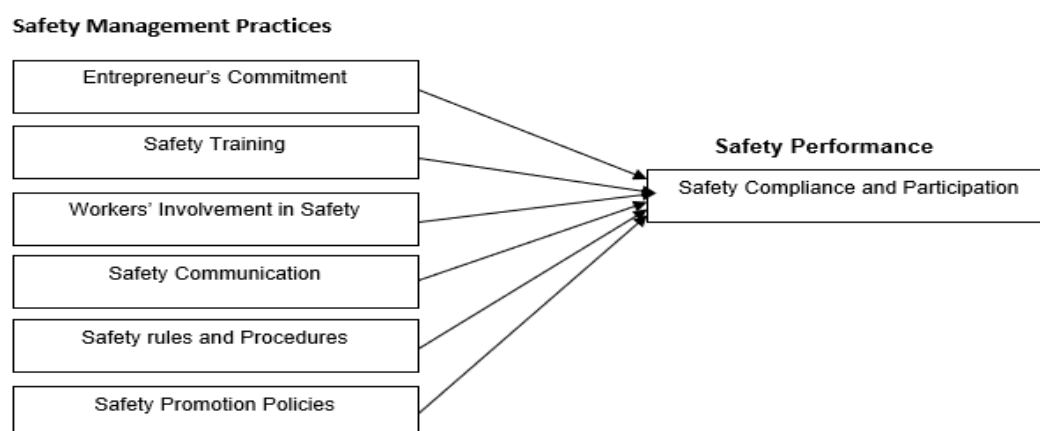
Safety Management Practices

Entrepreneur's Commitment

Safety Training

Workers' Involvement in Safety

Safety Communication

Safety rules and Procedures

Safety Promotion Policies

Safety Performance

Safety Compliance and Participation